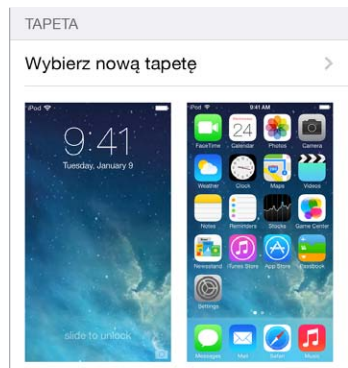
TAPETA

Wybierz nową tapetę

iPod

9:41

Tuesday, January 9

slide to unlock

iPod

9:41 AM

FaceTime

24

Calendar

Photos

Camera

Weather

Clock

Maps

Videos

Notes

Reminders

Stocks

Game Center

Newsstand

iTunes Store

App Store

Passbook

Settings

Messages

Mail

Safari

Music